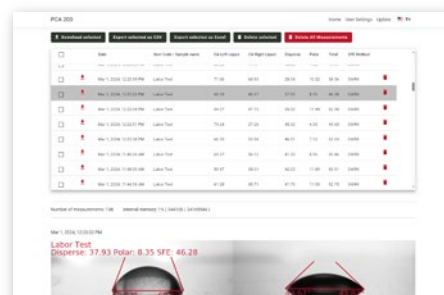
PCA 300

Home User Settings Update

Download selected Export selected as CSV Export selected as Excel Delete selected Delete All Measurements

| | | Date | Item Code / Sample name | CA Left Liquid | CA Right Liquid | Disperse | Polar | Total | SFE Method | |
|---|---|---|---|---|---|---|---|---|---|---|
| | | Mar 1, 2024, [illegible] | Labor Test | 77.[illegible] | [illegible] | 38.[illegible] | 10.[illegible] | 48.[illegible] | OWRK | |
| | | Mar 1, 2024, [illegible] | Labor Test | 46.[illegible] | 46.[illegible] | 37.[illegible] | 8.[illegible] | 46.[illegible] | OWRK | |
| | | Mar 1, 2024, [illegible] | Labor Test | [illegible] | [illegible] | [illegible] | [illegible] | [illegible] | OWRK | |
| | | Mar 1, 2024, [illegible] | Labor Test | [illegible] | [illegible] | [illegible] | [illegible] | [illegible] | OWRK | |
| | | Mar 1, 2024, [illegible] | Labor Test | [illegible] | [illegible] | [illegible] | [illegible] | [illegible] | OWRK | |
| | | Mar 1, 2024, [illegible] | Labor Test | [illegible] | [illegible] | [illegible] | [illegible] | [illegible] | OWRK | |
| | | Mar 1, 2024, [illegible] | Labor Test | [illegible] | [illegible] | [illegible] | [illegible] | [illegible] | OWRK | |
| | | Mar 1, 2024, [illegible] | Labor Test | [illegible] | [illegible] | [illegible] | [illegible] | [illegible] | OWRK | |
| | | Mar 1, 2024, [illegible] | Labor Test | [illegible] | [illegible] | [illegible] | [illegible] | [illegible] | OWRK | |

Number of measurements: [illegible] Internal memory: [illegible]

Mar 1, 2024, 12:03:03 PM

Labor Test
Disperse: 37.93 Polar: 8.35 SFE: 46.28